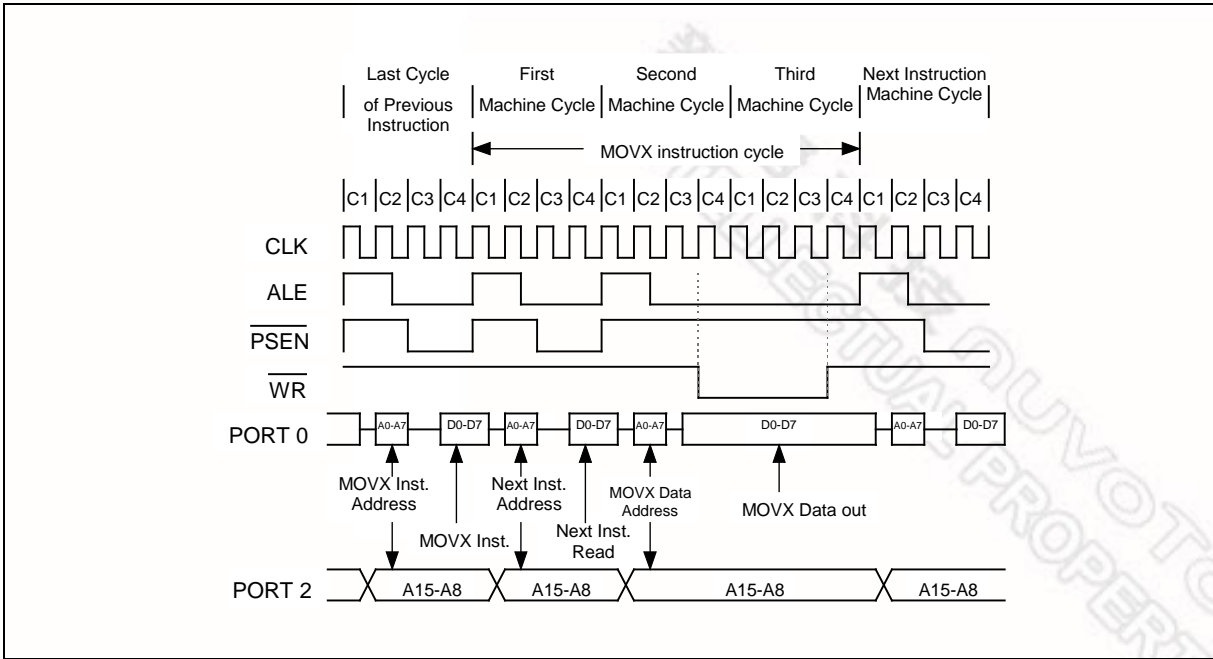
Last Cycle of Previous Instruction

First Machine Cycle

Second Machine Cycle

Third Machine Cycle

Next Instruction Machine Cycle

MOVX instruction cycle

C1 C2 C3 C4 C1 C2 C3 C4 C1 C2 C3 C4 C1 C2 C3 C4 C1 C2 C3 C4

CLK

ALE

$\overline{PSEN}$

$\overline{WR}$

PORT 0

A0-A7 D0-D7 A0-A7 D0-D7 A0-A7 D0-D7 A0-A7 D0-D7

MOVX Inst. Address

MOVX Inst.

Next Inst. Address

Next Inst. Read

MOVX Data Address

MOVX Data out

PORT 2

A15-A8 A15-A8 A15-A8 A15-A8

NUVOTON PROPERTY